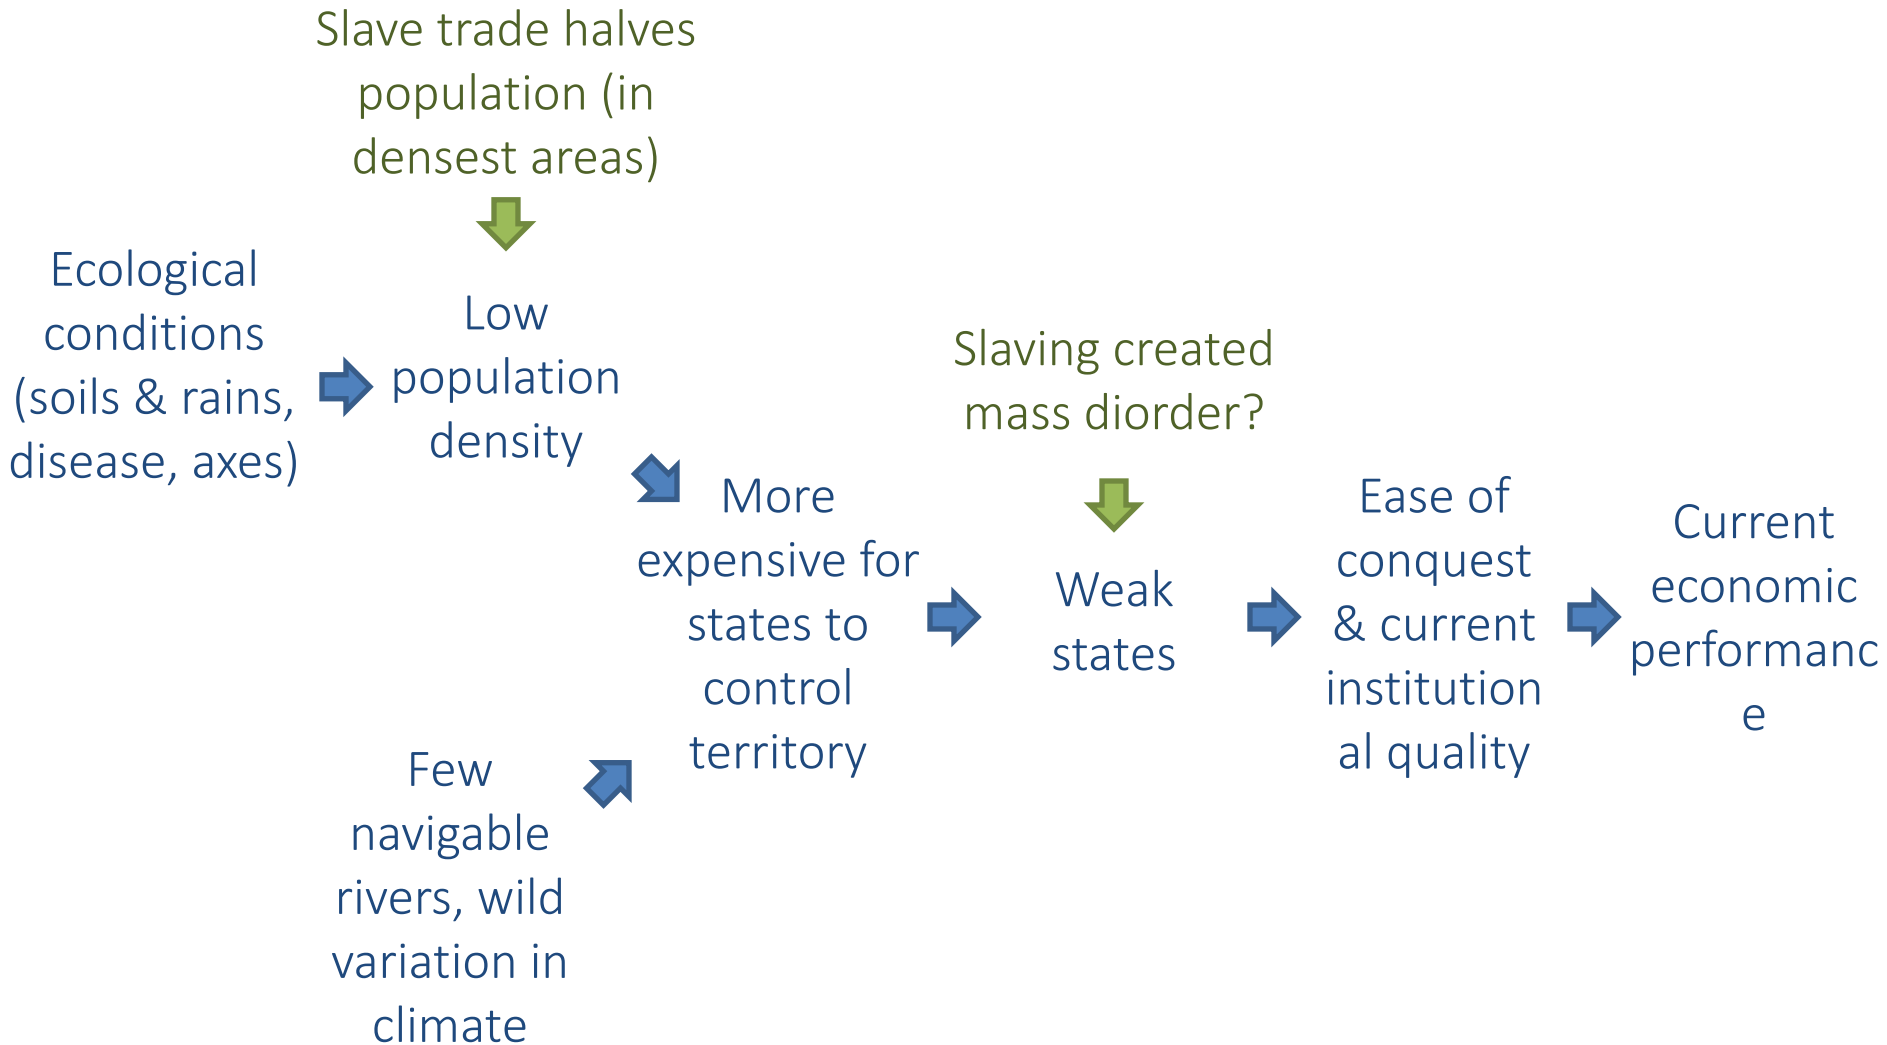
Slave trade halves population (in densest areas)

Ecological conditions (soils & rains, disease, axes)

Low population density

Slaving created mass diorder?

More expensive for states to control territory

Weak states

Ease of conquest & current institution al quality

Current economic performanc e

Few navigable rivers, wild variation in climate